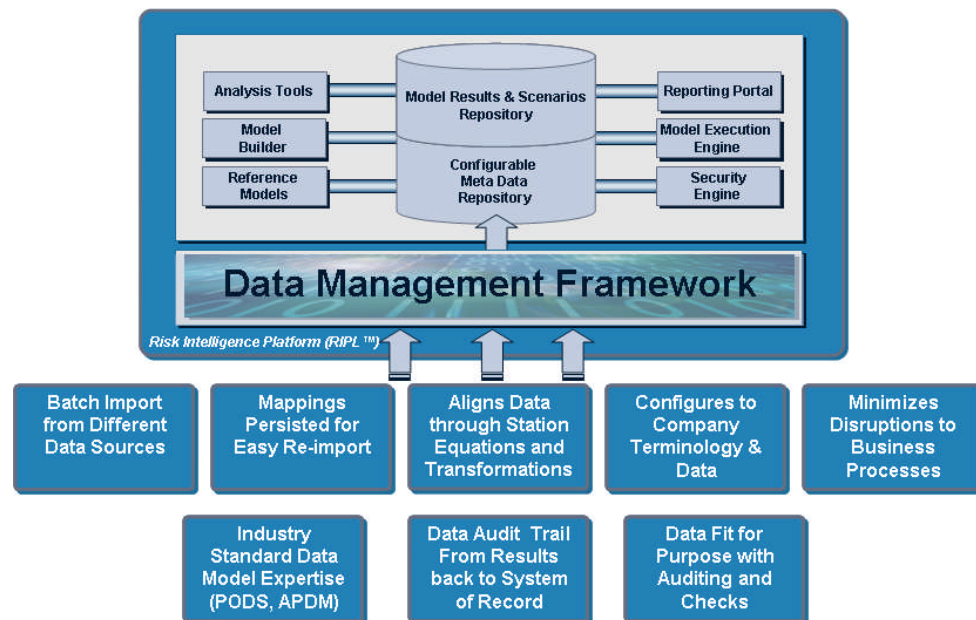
Analysis Tools

Model Builder

Reference Models

Model Results & Scenarios Repository

Configurable Meta Data Repository

Reporting Portal

Model Execution Engine

Security Engine

Data Management Framework

Risk Intelligence Platform (RIPL™)

Batch Import from Different Data Sources

Mappings Persisted for Easy Re-import

Aligns Data through Station Equations and Transformations

Configures to Company Terminology & Data

Minimizes Disruptions to Business Processes

Industry Standard Data Model Expertise (PODS, APDM)

Data Audit Trail From Results back to System of Record

Data Fit for Purpose with Auditing and Checks